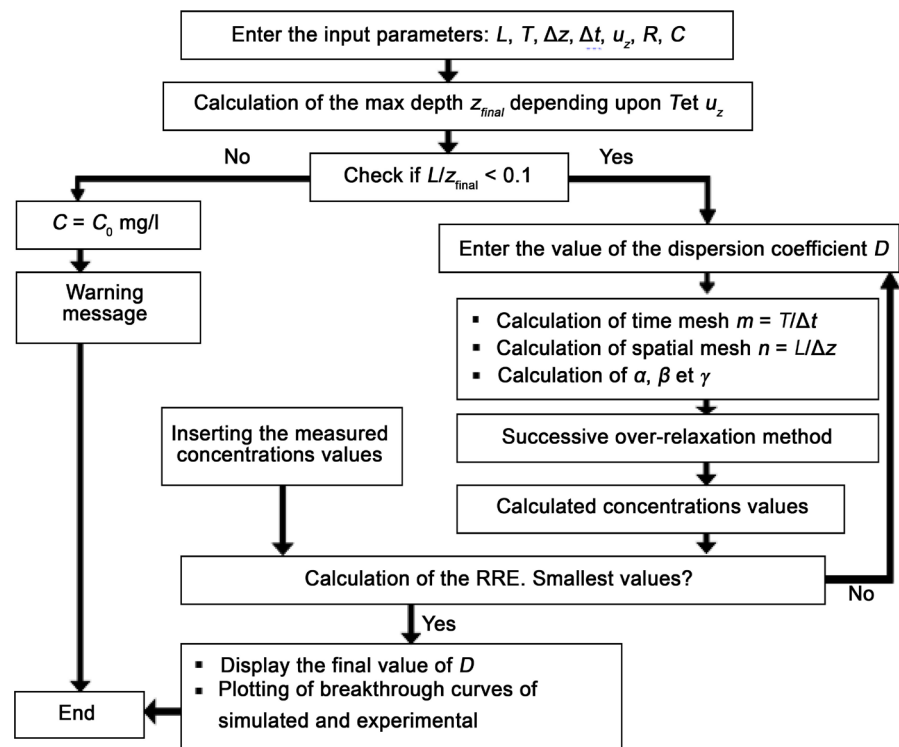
Enter the input parameters: $L$, $T$, $\Delta z$, $\Delta t$, $u_z$, $R$, $C$

Calculation of the max depth $z_{final}$ depending upon $T$et $u_z$

No

Check if $L/z_{final} < 0.1$

Yes

$C = C_0$ mg/l

Warning message

Enter the value of the dispersion coefficient $D$

▪ Calculation of time mesh $m = T/\Delta t$
▪ Calculation of spatial mesh $n = L/\Delta z$
▪ Calculation of $\alpha$, $\beta$ et $\gamma$

Inserting the measured concentrations values

Successive over-relaxation method

Calculated concentrations values

Calculation of the RRE. Smallest values?

No

Yes

▪ Display the final value of $D$
▪ Plotting of breakthrough curves of simulated and experimental

End